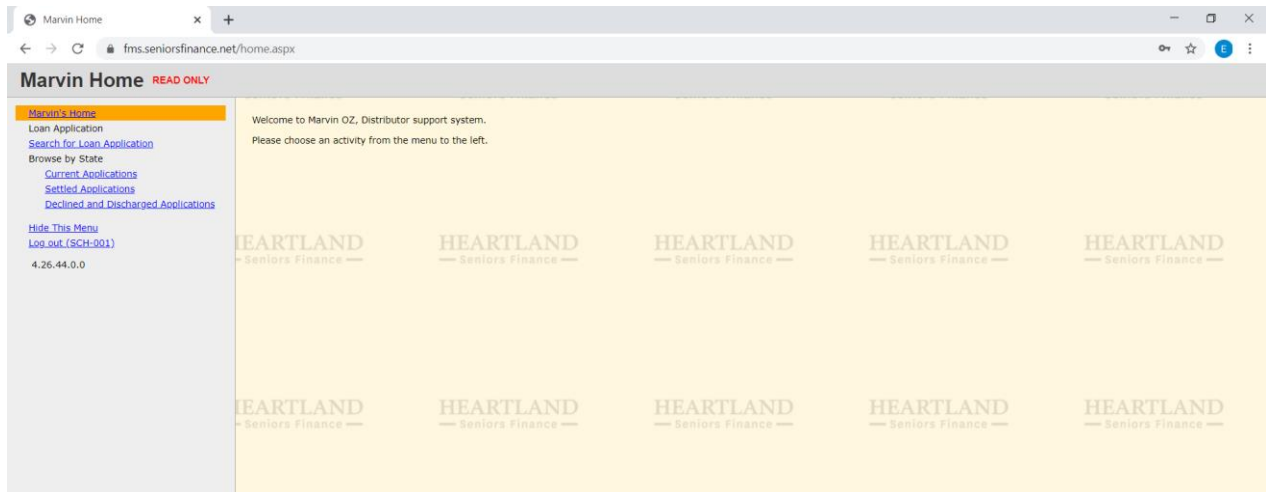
Marvin Home × +

fms.seniorsfinance.net/home.aspx

E

Marvin Home READ ONLY

Marvin's Home
Loan Application
Search for Loan Application
Browse by State
Current Applications
Settled Applications
Declined and Discharged Applications

Hide This Menu
Log out (SCH-001)

4.26.44.0.0

Welcome to Marvin OZ, Distributor support system.

Please choose an activity from the menu to the left.

HEARTLAND Seniors Finance HEARTLAND Seniors Finance HEARTLAND Seniors Finance HEARTLAND Seniors Finance HEARTLAND Seniors Finance

HEARTLAND Seniors Finance HEARTLAND Seniors Finance HEARTLAND Seniors Finance HEARTLAND Seniors Finance HEARTLAND Seniors Finance